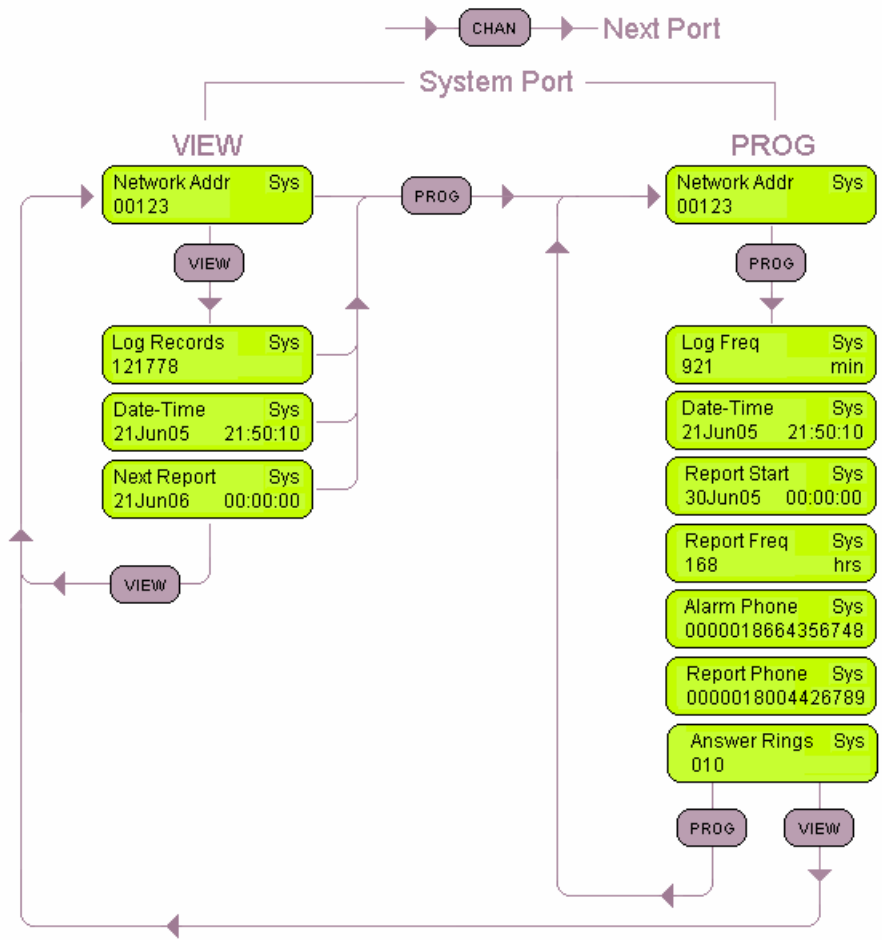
CHAN Next Port

System Port

VIEW

Network Addr Sys
00123

VIEW

Log Records Sys
121778

Date-Time Sys
21Jun05 21:50:10

Next Report Sys
21Jun06 00:00:00

VIEW

PROG

PROG

Network Addr Sys
00123

PROG

Log Freq Sys
921 min

Date-Time Sys
21Jun05 21:50:10

Report Start Sys
30Jun05 00:00:00

Report Freq Sys
168 hrs

Alarm Phone Sys
0000018664356748

Report Phone Sys
0000018004426789

Answer Rings Sys
010

PROG

VIEW